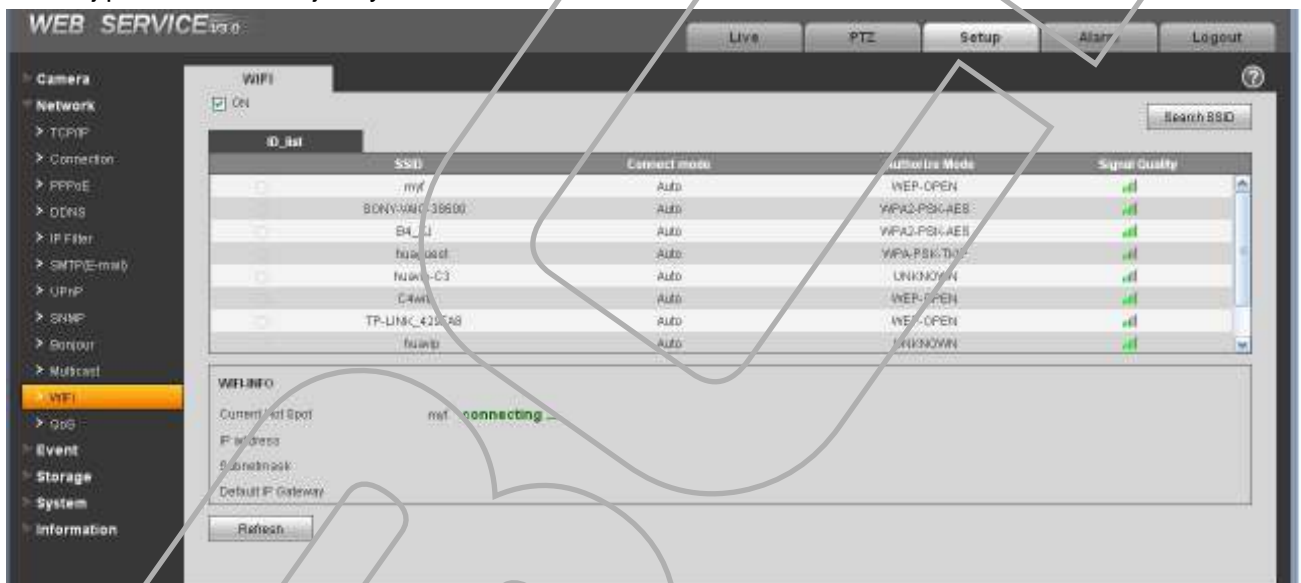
WEB SERVICE V3.0

Live | PTZ | Setup | Alarm | Logout

Camera
Network
> TCP/IP
> Connection
> PPPoE
> DDNS
> IP Filter
> SMTP(E-mail)
> UPnP
> SNMP
> Bonjour
> Multicast
> WIFI
> QoS
Event
Storage
System
Information

WIFI

ON

Search SSID

ID_list

| | SSID | Connect mode | Authorize Mode | Signal Quality |
|---|---|---|---|---|
| | myt | Auto | WEP-OPEN | |
| | SONY-VAIO-39500 | Auto | WPA2-PSK-AES | |
| | B4_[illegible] | Auto | WPA2-PSK-AES | |
| | hua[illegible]test | Auto | WPA-PSK-T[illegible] | |
| | huaw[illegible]-C3 | Auto | UNKNOWN | |
| | C4wi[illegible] | Auto | WEP-OPEN | |
| | TP-LINK_42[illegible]AB | Auto | WEP-OPEN | |
| | huawip | Auto | UNKNOWN | |

WIFI-INFO

Current Hot Spot myt connecting ...
IP address
Subnetmask
Default IP Gateway

Refresh